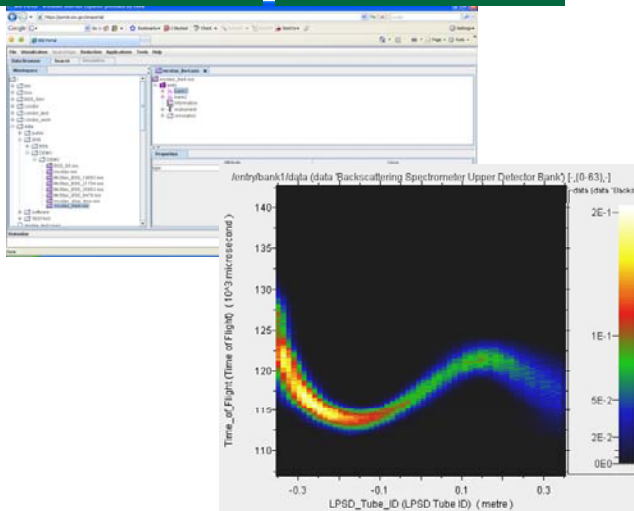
File Visualization Search/Digest Reduction Applications Tools Help

Data Browser Search Simulation

Workspace

Properties

/entry/bank1/data (data 'Backscattering Spectrometer Upper Detector Bank') [-,(0-63),-]

data (data 'Backs

2E-1

1E-1

5E-2

2E-2

0E0

Time_of_Flight (Time of Flight) ( $10^{-3}$ microsecond )

140

135

130

125

120

115

110

-0.3

-0.1

0.1

0.3

LPSD_Tube_ID (LPSD Tube ID) (metre)